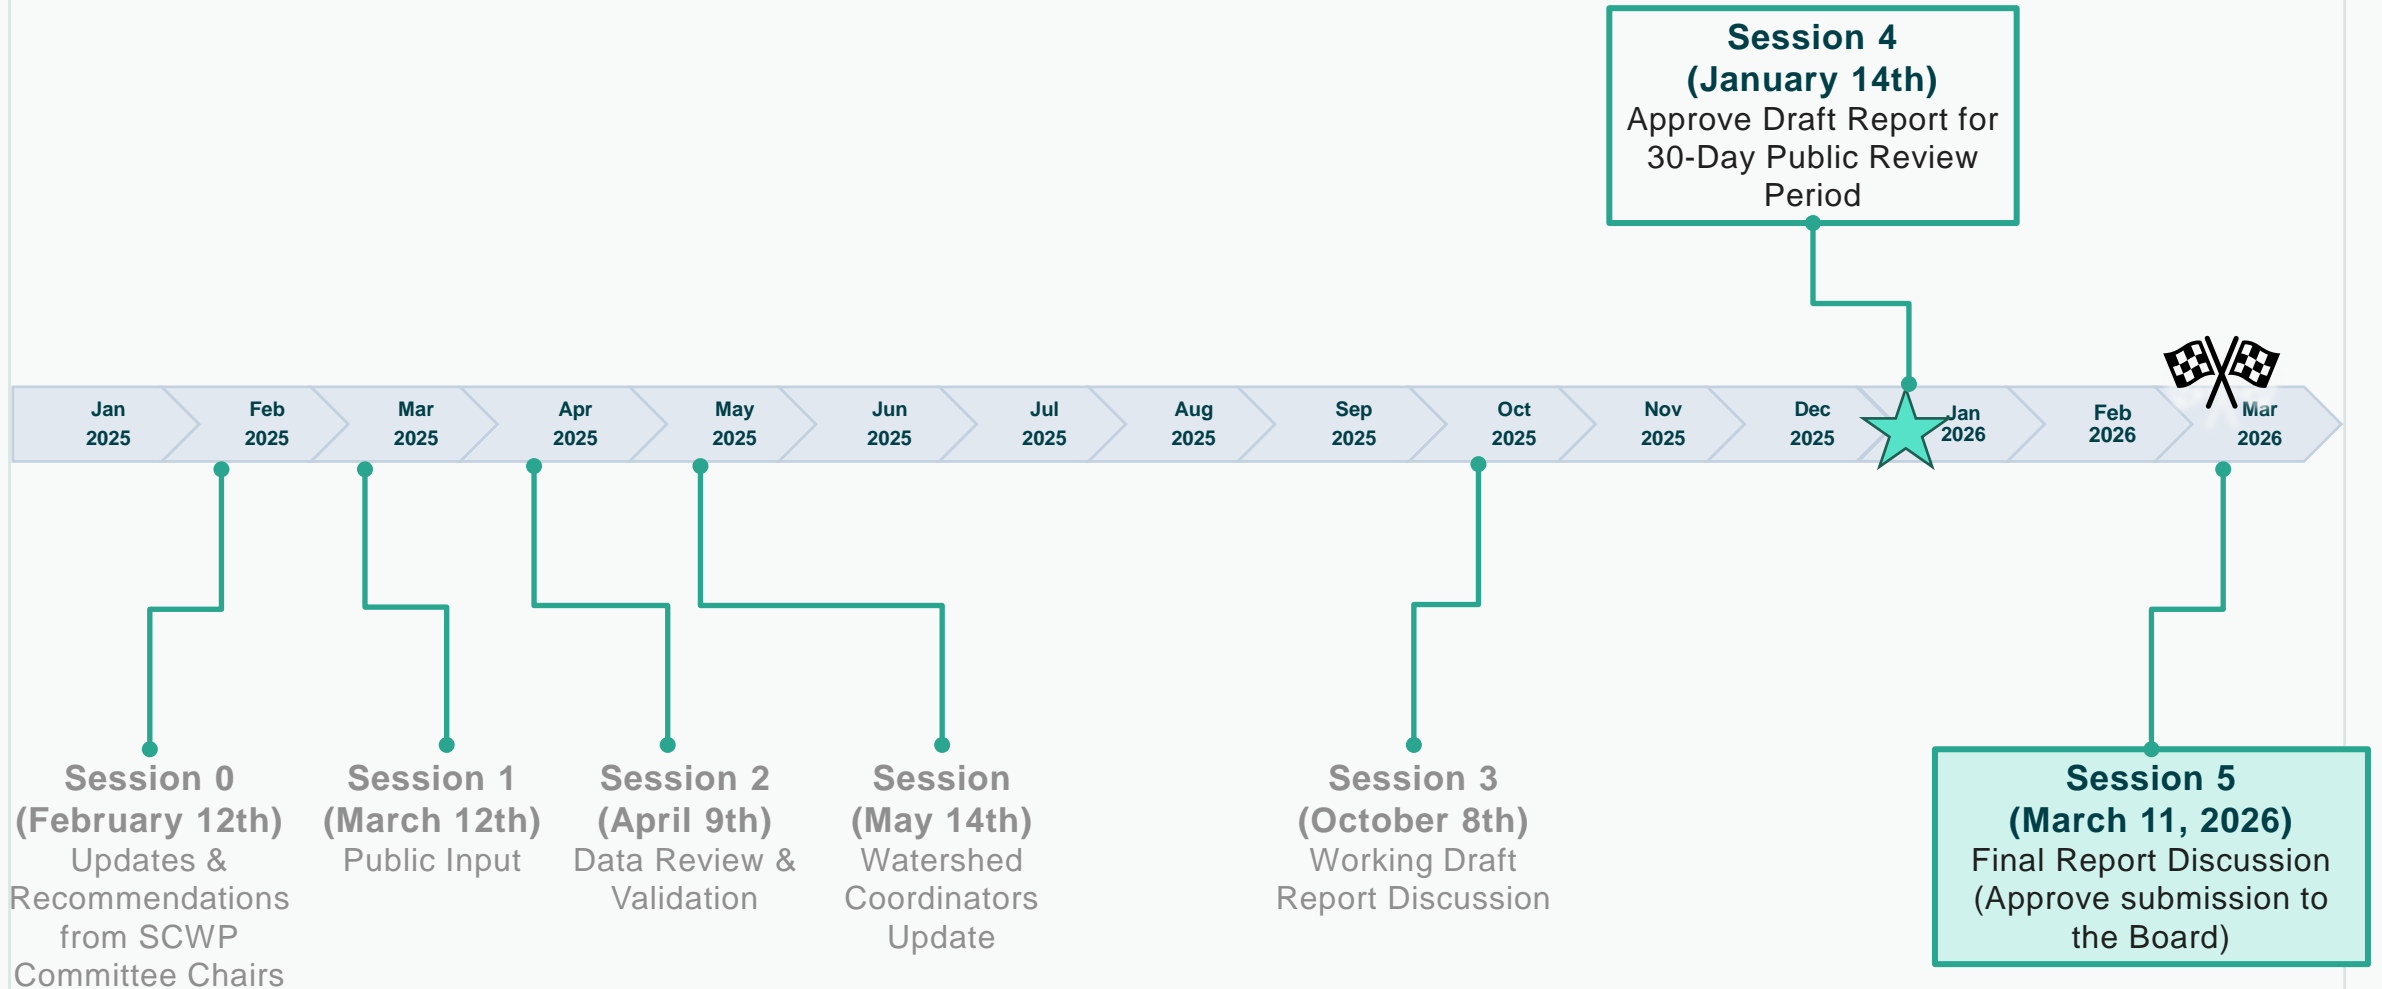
Session 4
(January 14th)
Approve Draft Report for 30-Day Public Review Period

Jan 2025
Feb 2025
Mar 2025
Apr 2025
May 2025
Jun 2025
Jul 2025
Aug 2025
Sep 2025
Oct 2025
Nov 2025
Dec 2025
Jan 2026
Feb 2026
Mar 2026

Session 0
(February 12th)
Updates & Recommendations from SCWP Committee Chairs

Session 1
(March 12th)
Public Input

Session 2
(April 9th)
Data Review & Validation

Session
(May 14th)
Watershed Coordinators Update

Session 3
(October 8th)
Working Draft Report Discussion

Session 5
(March 11, 2026)
Final Report Discussion (Approve submission to the Board)